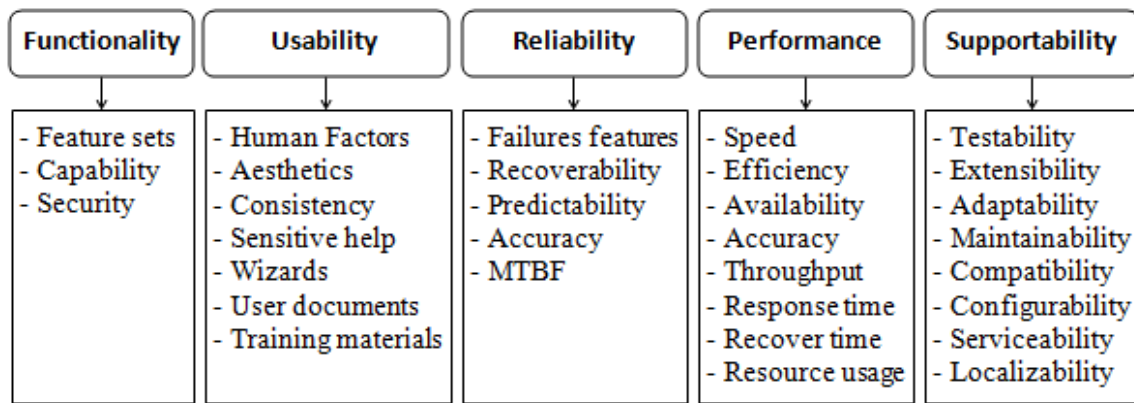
Functionality

- Feature sets
- Capability
- Security

Usability

- Human Factors
- Aesthetics
- Consistency
- Sensitive help
- Wizards
- User documents
- Training materials

Reliability

- Failures features
- Recoverability
- Predictability
- Accuracy
- MTBF

Performance

- Speed
- Efficiency
- Availability
- Accuracy
- Throughput
- Response time
- Recover time
- Resource usage

Supportability

- Testability
- Extensibility
- Adaptability
- Maintainability
- Compatibility
- Configurability
- Serviceability
- Localizability